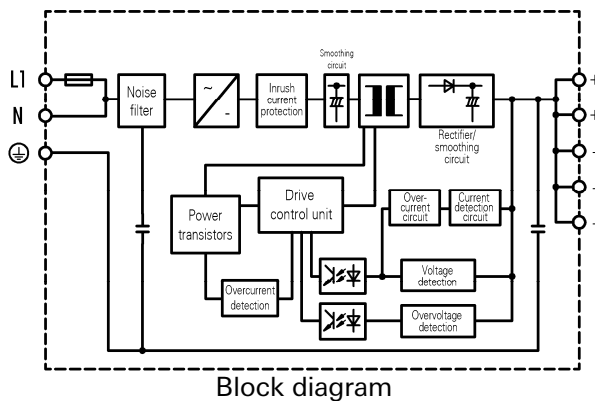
L1
N
Noise filter
~
-
Inrush current protection
Smoothing circuit
Rectifier/ smoothing circuit
+
+
-
-
-
Power transistors
Drive control unit
Over-current circuit
Current detection circuit
Overcurrent detection
Voltage detection
Overvoltage detection
Block diagram